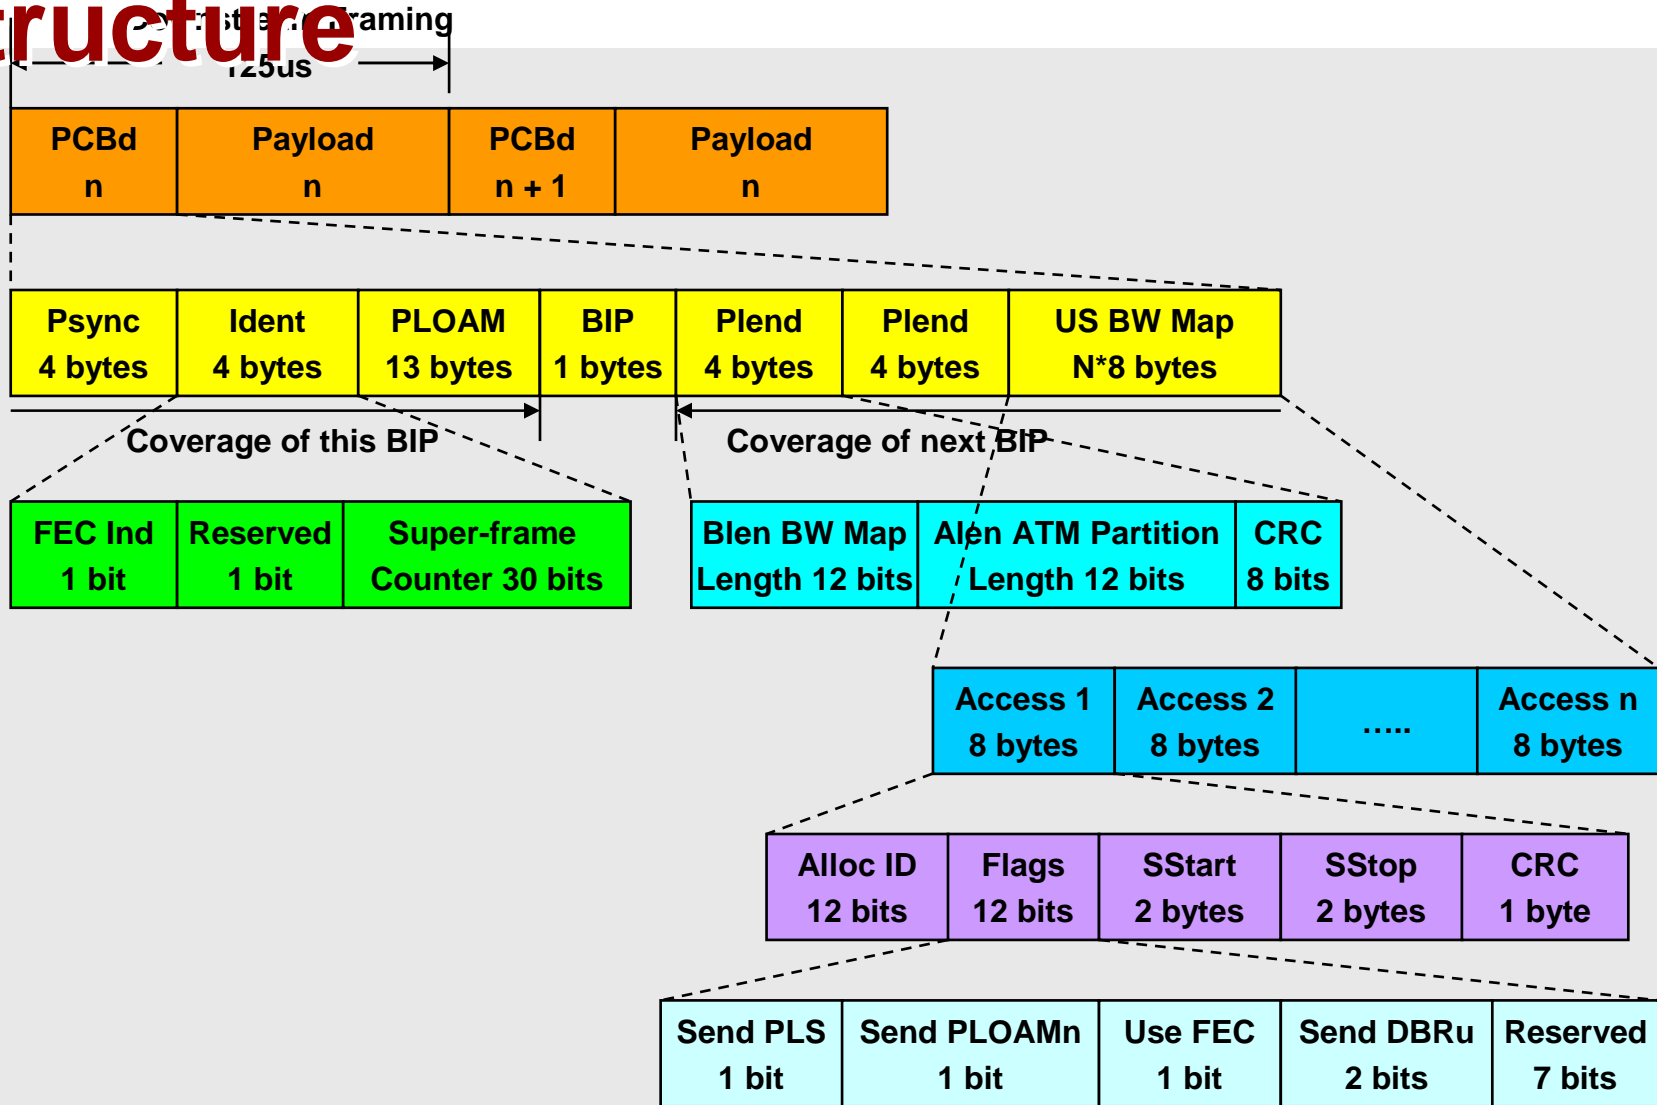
ructure

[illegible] Framing

125us

| PCBd n | Payload n | PCBd n + 1 | Payload n |
|---|---|---|---|

| Psync 4 bytes | Ident 4 bytes | PLOAM 13 bytes | BIP 1 bytes | Plend 4 bytes | Plend 4 bytes | US BW Map N*8 bytes |
|---|---|---|---|---|---|---|

Coverage of this BIP

Coverage of next BIP

| FEC Ind 1 bit | Reserved 1 bit | Super-frame Counter 30 bits |
|---|---|---|

| Blen BW Map Length 12 bits | Alen ATM Partition Length 12 bits | CRC 8 bits |
|---|---|---|

| Access 1 8 bytes | Access 2 8 bytes | ….. | Access n 8 bytes |
|---|---|---|---|

| Alloc ID 12 bits | Flags 12 bits | SStart 2 bytes | SStop 2 bytes | CRC 1 byte |
|---|---|---|---|---|

| Send PLS 1 bit | Send PLOAMn 1 bit | Use FEC 1 bit | Send DBRu 2 bits | Reserved 7 bits |
|---|---|---|---|---|